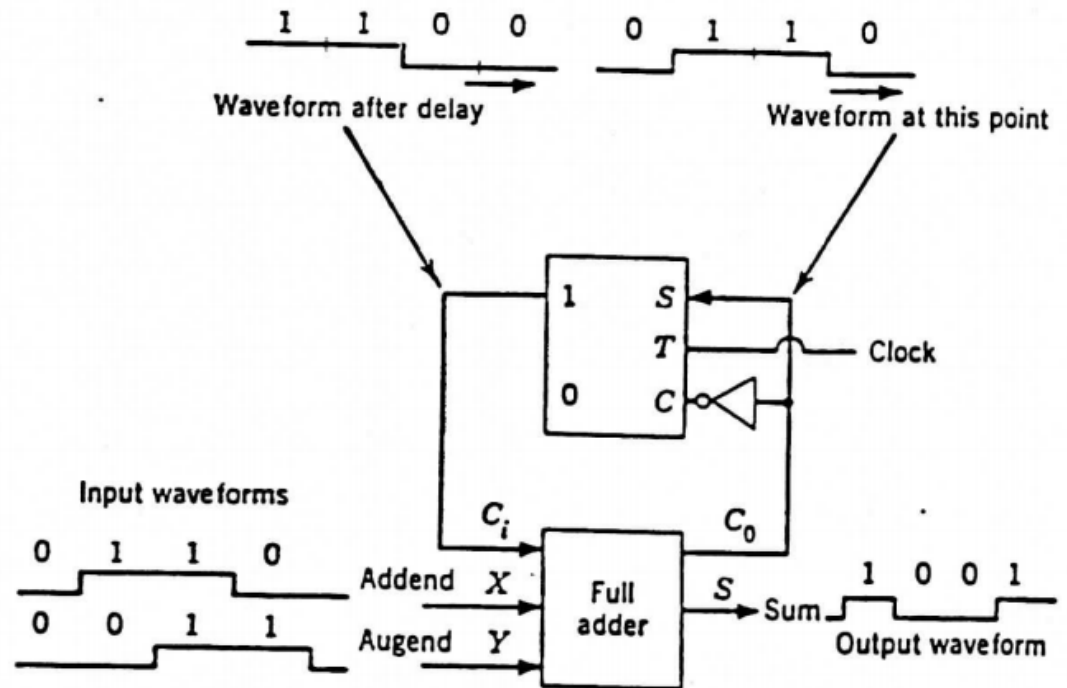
1 1 0 0

0 1 1 0

Waveform after delay

Waveform at this point

1

0

$S$

$T$

$C$

Clock

Input waveforms

0 1 1 0

0 0 1 1

$C_i$

$C_0$

Addend $X$

Augend $Y$

Full adder

$S$

Sum

1 0 0 1

Output waveform